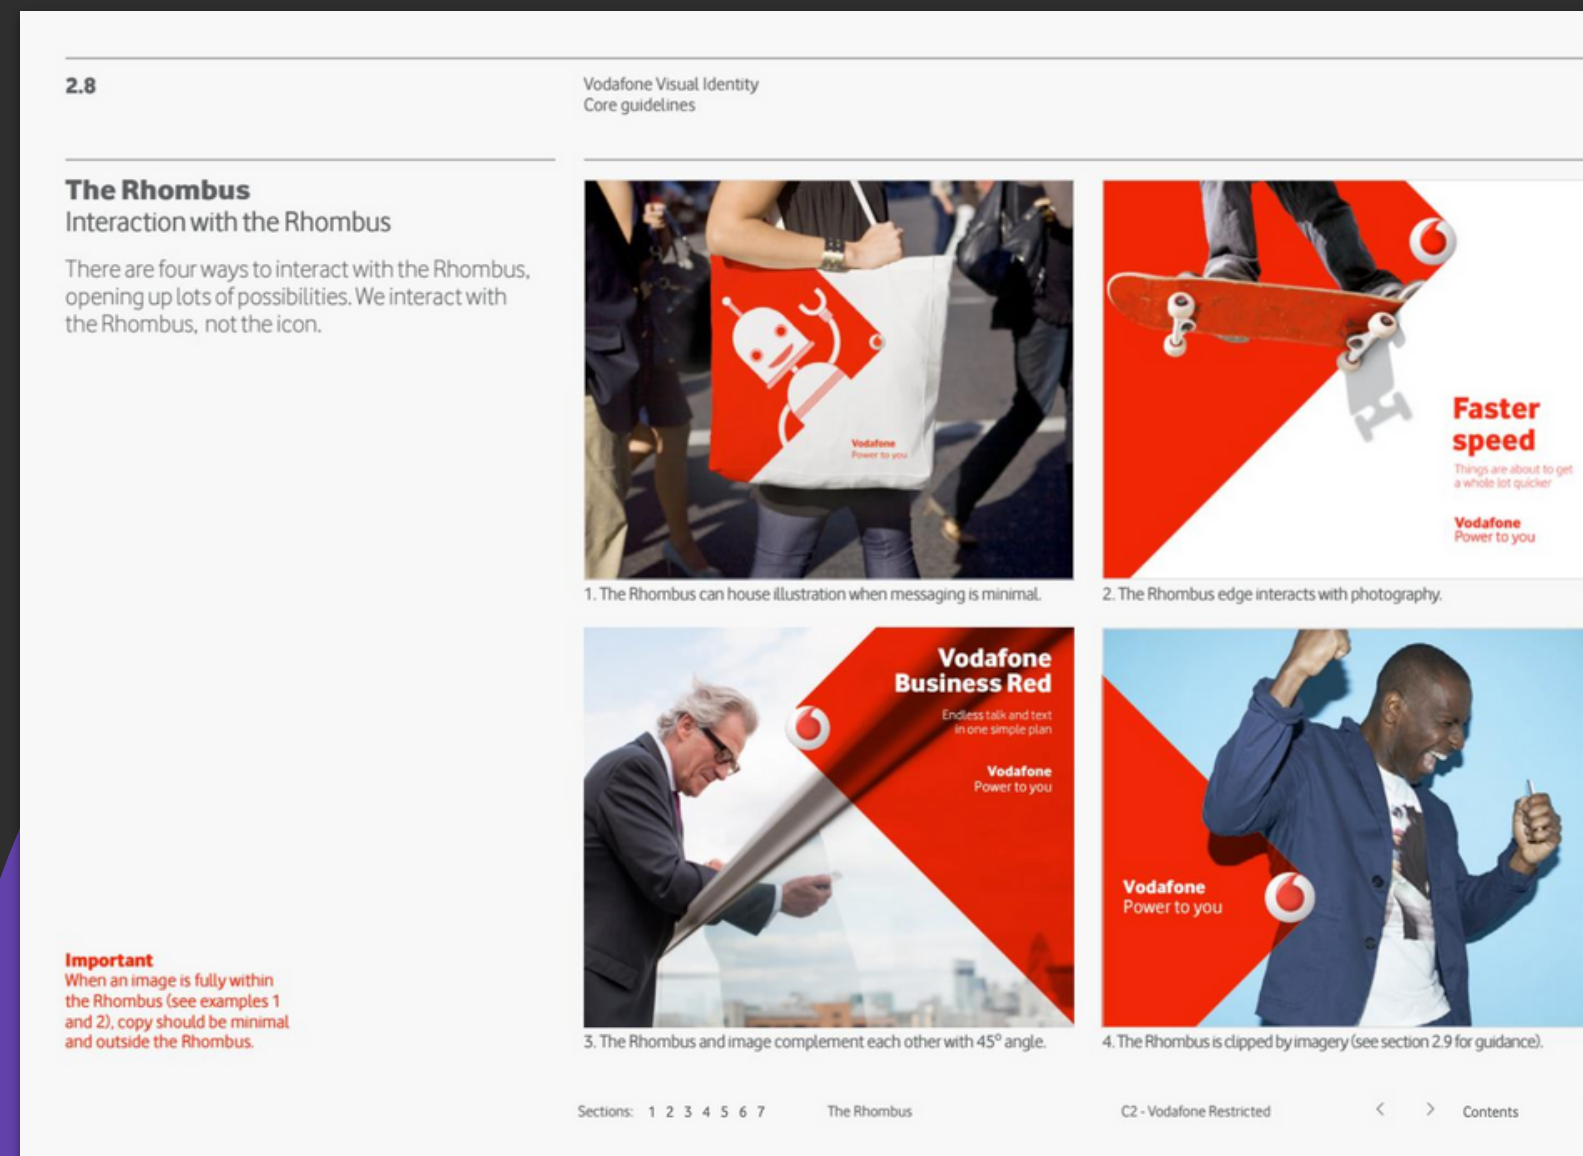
2.8

Vodafone Visual Identity
Core guidelines

The Rhombus
Interaction with the Rhombus

There are four ways to interact with the Rhombus, opening up lots of possibilities. We interact with the Rhombus, not the icon.

Vodafone
Power to you

1. The Rhombus can house illustration when messaging is minimal.

Faster speed

Things are about to get a whole lot quicker

Vodafone
Power to you

2. The Rhombus edge interacts with photography.

Vodafone Business Red

Endless talk and text in one simple plan

Vodafone
Power to you

3. The Rhombus and image complement each other with 45° angle.

Vodafone
Power to you

4. The Rhombus is clipped by imagery (see section 2.9 for guidance).

Important
When an image is fully within the Rhombus (see examples 1 and 2), copy should be minimal and outside the Rhombus.

Sections: 1 2 3 4 5 6 7 The Rhombus C2 - Vodafone Restricted < > Contents